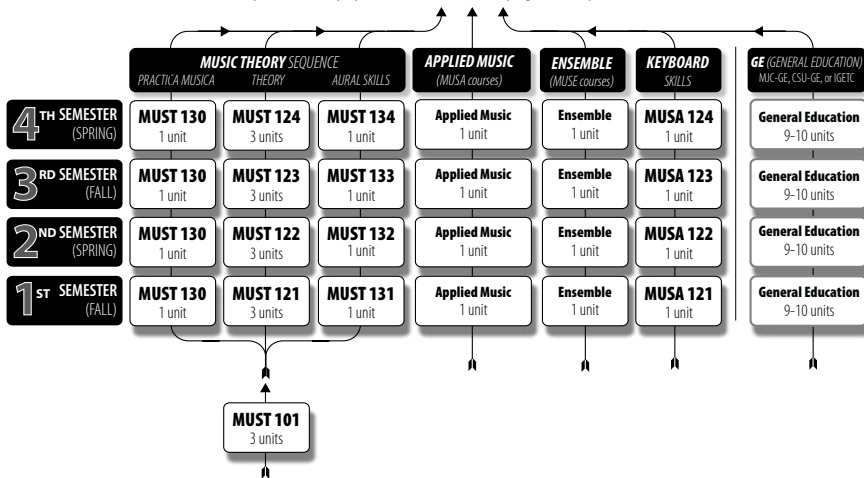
| | MUSIC THEORY SEQUENCE PRACTICA MUSICA | THEORY | AURAL SKILLS | APPLIED MUSIC (MUSA courses) | ENSEMBLE (MUSE courses) | KEYBOARD SKILLS | GE (GENERAL EDUCATION) MJC-GE, CSU-GE, or IGETC |
|---|---|---|---|---|---|---|---|
| 4TH SEMESTER (SPRING) | MUST 130 1 unit | MUST 124 3 units | MUST 134 1 unit | Applied Music 1 unit | Ensemble 1 unit | MUSA 124 1 unit | General Education 9-10 units |
| 3RD SEMESTER (FALL) | MUST 130 1 unit | MUST 123 3 units | MUST 133 1 unit | Applied Music 1 unit | Ensemble 1 unit | MUSA 123 1 unit | General Education 9-10 units |
| 2ND SEMESTER (SPRING) | MUST 130 1 unit | MUST 122 3 units | MUST 132 1 unit | Applied Music 1 unit | Ensemble 1 unit | MUSA 122 1 unit | General Education 9-10 units |
| 1ST SEMESTER (FALL) | MUST 130 1 unit | MUST 121 3 units | MUST 131 1 unit | Applied Music 1 unit | Ensemble 1 unit | MUSA 121 1 unit | General Education 9-10 units |

MUST 101
3 units